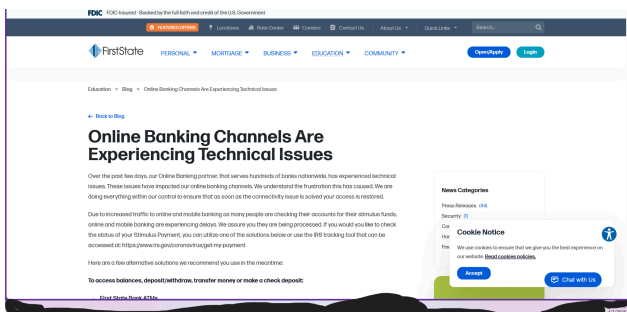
FDIC FDIC-Insured - Backed by the full faith and credit of the U.S. Government

FEATURED OFFERS Locations Rate Center Careers Contact Us About Us Quick Links Search...

FirstState PERSONAL MORTGAGE BUSINESS EDUCATION COMMUNITY Open/Apply Login

Education > Blog > Online Banking Channels Are Experiencing Technical Issues

← Back to Blog

Online Banking Channels Are Experiencing Technical Issues

Over the past few days, our Online Banking partner, that serves hundreds of banks nationwide, has experienced technical issues. These issues have impacted our online banking channels. We understand the frustration this has caused. We are doing everything within our control to ensure that as soon as the connectivity issue is solved your access is restored.

Due to increased traffic to online and mobile banking as many people are checking their accounts for their stimulus funds, online and mobile banking are experiencing delays. We assure you they are being processed. If you would you like to check the status of your Stimulus Payment, you can utilize one of the solutions below or use the IRS tracking tool that can be accessed at: https://www.irs.gov/coronavirus/get-my-payment

Here are a few alternative solutions we recommend you use in the meantime:

To access balances, deposit/withdraw, transfer money or make a check deposit:

First State Bank ATMs

News Categories

Press Releases (44)

Security (1)

Co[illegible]

Ho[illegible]

Fre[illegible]

Cookie Notice

We use cookies to ensure that we give you the best experience on our website. Read cookies policies.

Accept

Chat with Us